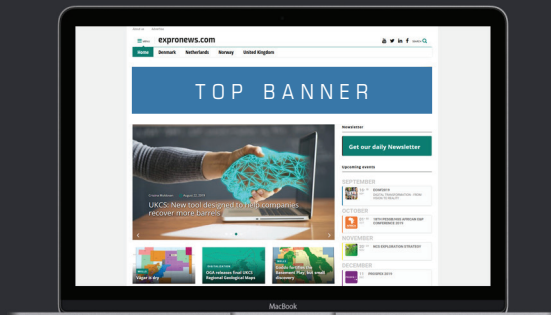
expronews.com

Home Denmark Netherlands Norway United Kingdom

TOP BANNER

UKCS: New tool designed to help companies recover more barrels

Newsletter

Get our daily Newsletter

Upcoming events

SEPTEMBER

OCTOBER

NOVEMBER

DECEMBER

OGA releases final UKCS Regional Geological Maps

MacBook